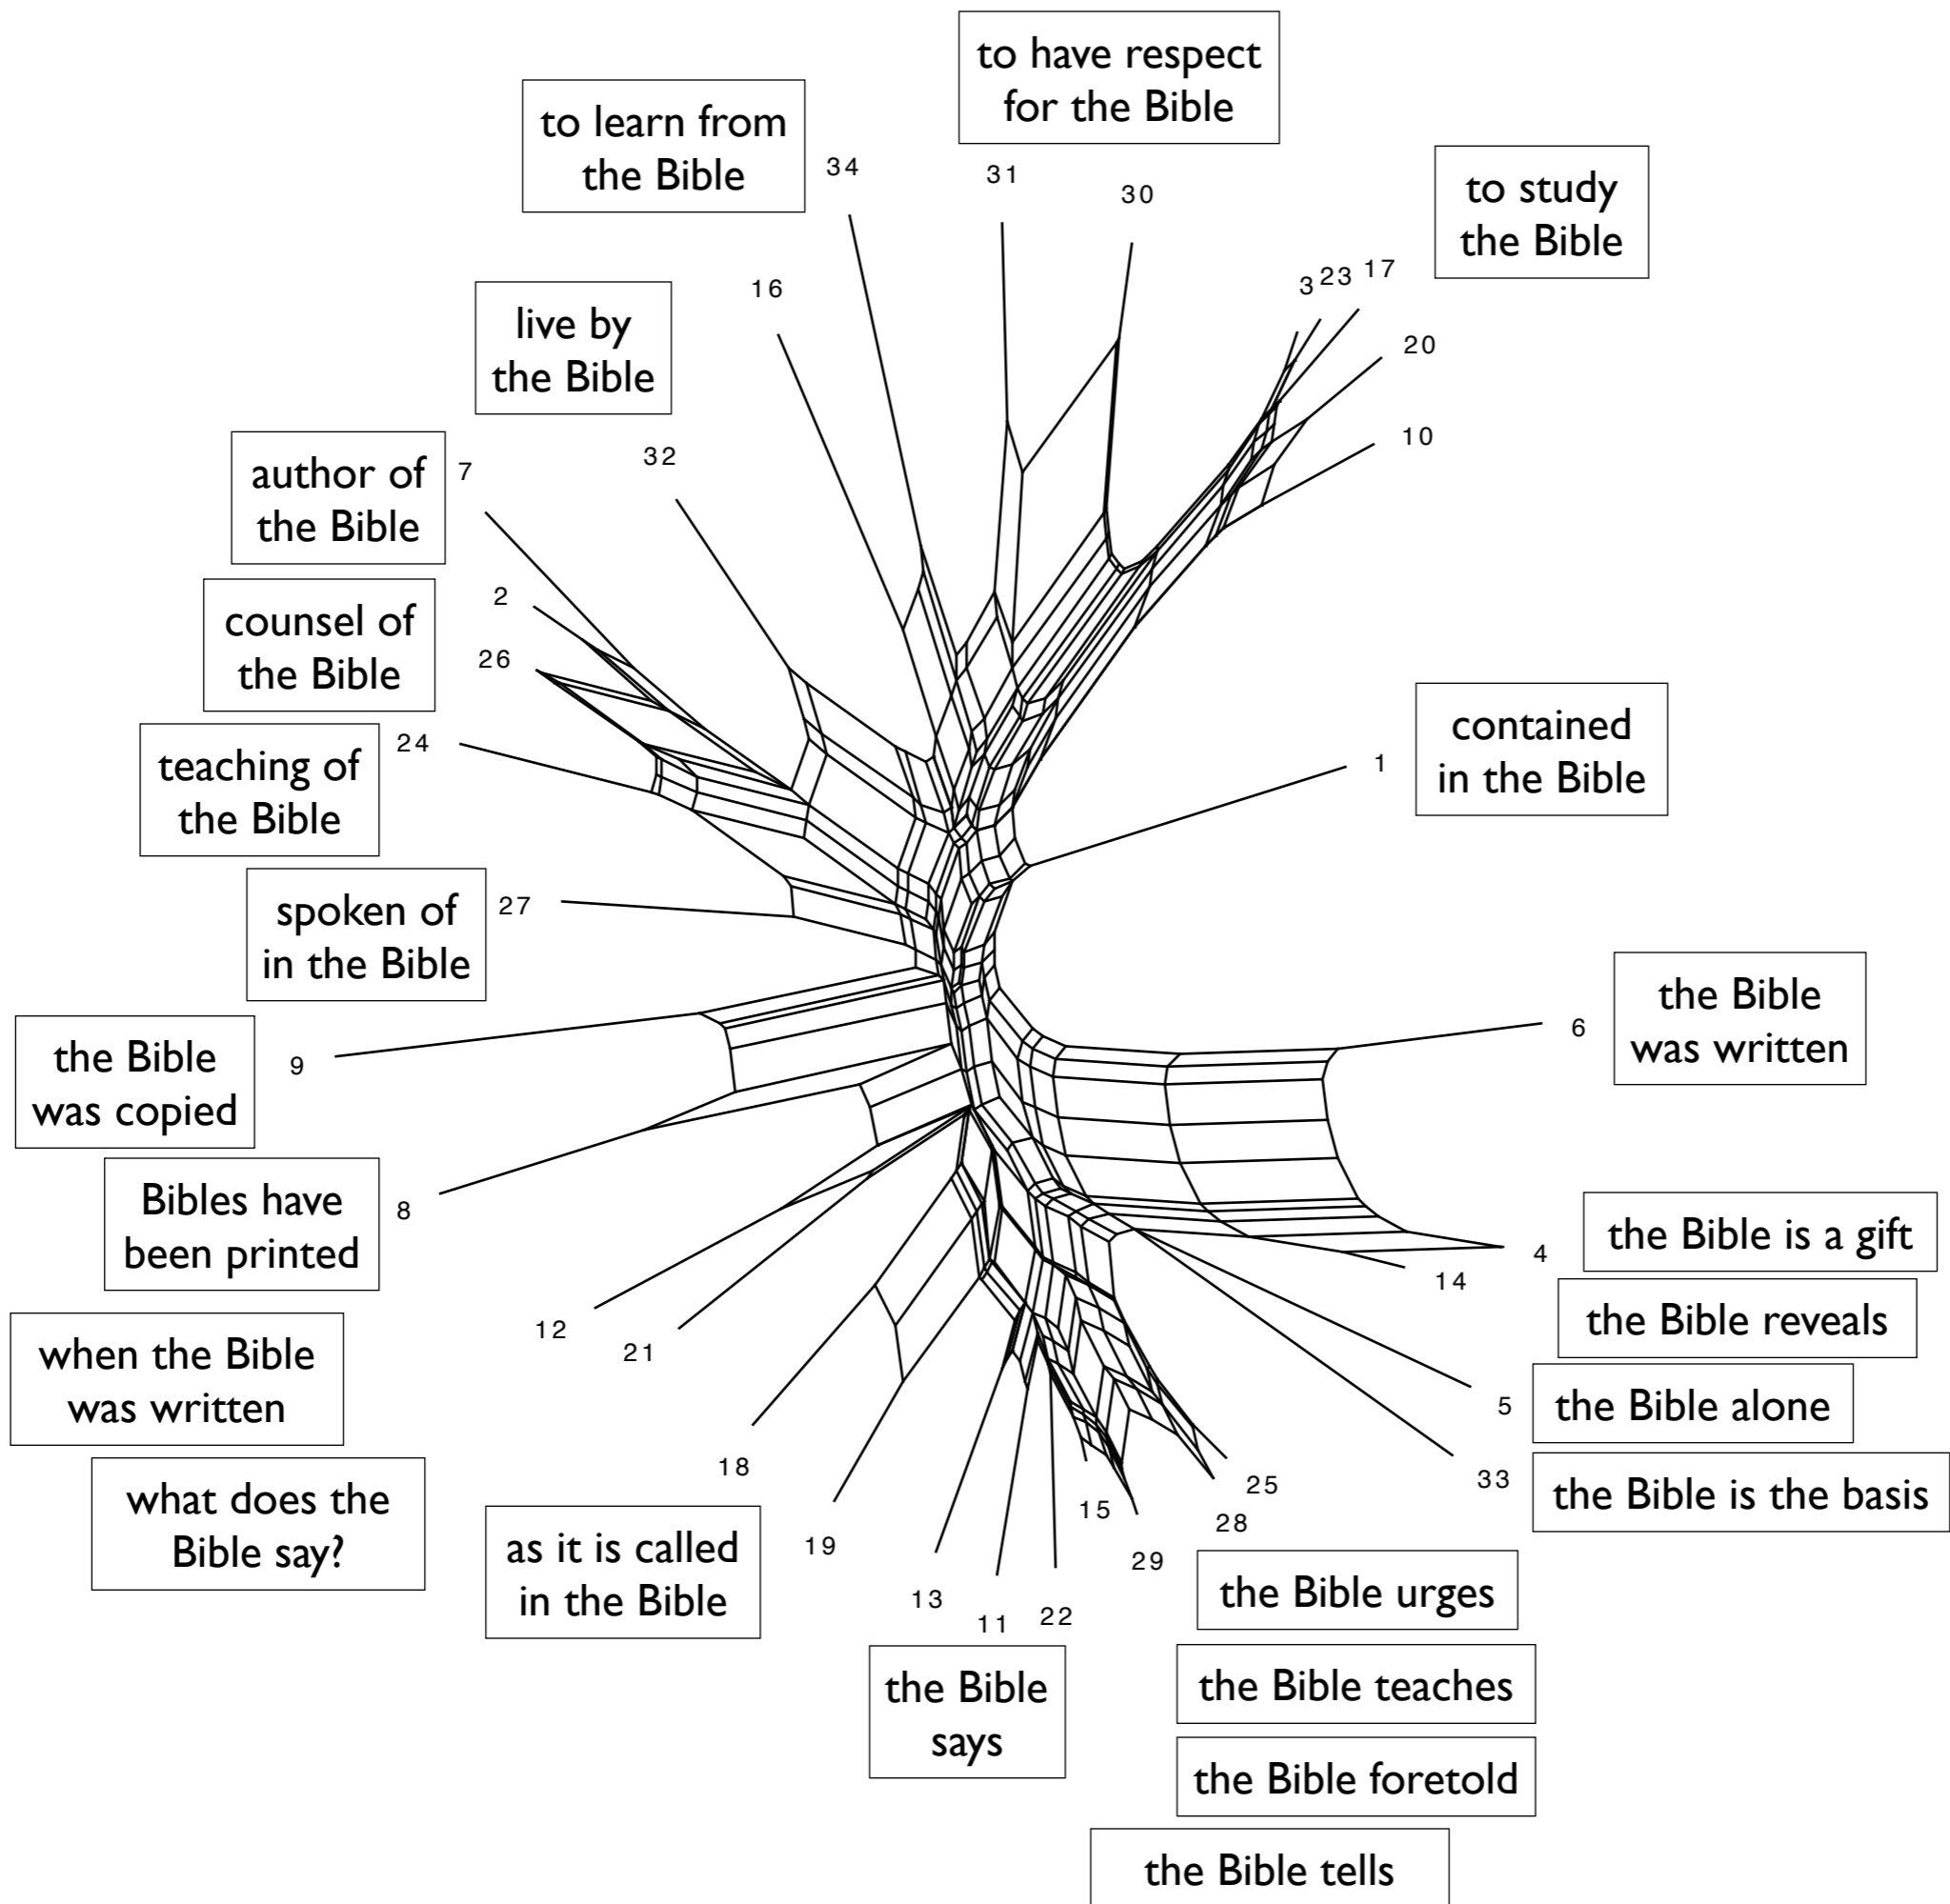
to have respect for the Bible

to learn from the Bible

34

31

30

to study the Bible

16

3

23

17

live by the Bible

20

10

author of the Bible

7

32

2

counsel of the Bible

26

teaching of the Bible

24

contained in the Bible

1

spoken of in the Bible

27

the Bible was written

6

the Bible was copied

9

Bibles have been printed

8

the Bible is a gift

4

14

the Bible reveals

12

21

when the Bible was written

5

the Bible alone

18

what does the Bible say?

33

the Bible is the basis

25

15

28

19

as it is called in the Bible

29

the Bible urges

13

11

22

the Bible says

the Bible teaches

the Bible foretold

the Bible tells